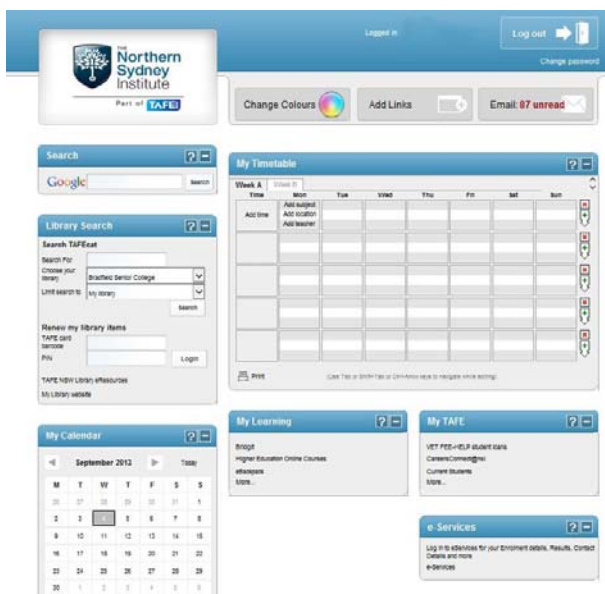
Logged in

Log out

Change password

THE Northern Sydney Institute

Part of TAFE NSW

Change Colours

Add Links

Email: 87 unread

Search

Google

Search

Library Search

Search TAFEcat

Search For

Choose your library Bradfield Senior College

Limit search to My library

Search

Renew my library items

TAFE card barcode

PIN

Login

TAFE NSW Library eResources

My Library website

My Calendar

September 2012

Today

| M | T | W | T | F | S | S |
|---|---|---|---|---|---|---|
| 26 | 27 | 28 | 29 | 30 | 31 | 1 |
| 2 | 3 | 4 | 5 | 6 | 7 | 8 |
| 9 | 10 | 11 | 12 | 13 | 14 | 15 |
| 16 | 17 | 18 | 19 | 20 | 21 | 22 |
| 23 | 24 | 25 | 26 | 27 | 28 | 29 |
| 30 | 1 | 2 | 3 | 4 | 5 | 6 |

My Timetable

Week A | Week B

| Time | Mon | Tue | Wed | Thu | Fri | Sat | Sun |
|---|---|---|---|---|---|---|---|
| Add time | Add subject Add location Add teacher | | | | | | |
| | | | | | | | |
| | | | | | | | |
| | | | | | | | |
| | | | | | | | |

Print

(Use Tab or Shift+Tab or Ctrl+Arrow keys to navigate while editing)

My Learning

Bridgit

Higher Education Online Courses

eBackpack

More...

My TAFE

VET FEE-HELP student loans

CareersConnect@nsi

Current Students

More...

e-Services

Log in to eServices for your Enrolment details, Results, Contact Details and more

e-Services